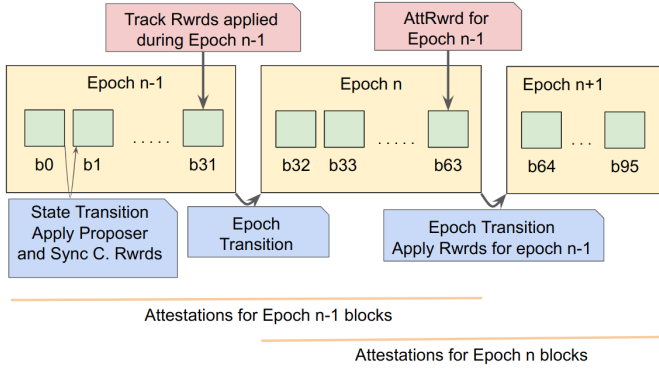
Track Rwrds applied during Epoch n-1

AttRwrd for Epoch n-1

Epoch n-1

b0 b1 ..... b31

Epoch n

b32 b33 ..... b63

Epoch n+1

b64 ... b95

State Transition Apply Proposer and Sync C. Rwrds

Epoch Transition

Epoch Transition Apply Rwrds for epoch n-1

Attestations for Epoch n-1 blocks

Attestations for Epoch n blocks